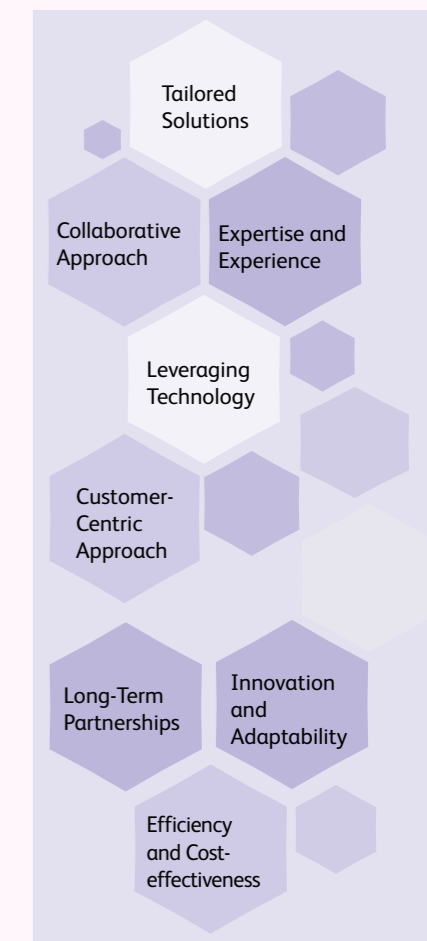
Tailored Solutions

Collaborative Approach

Expertise and Experience

Leveraging Technology

Customer-Centric Approach

Long-Term Partnerships

Innovation and Adaptability

Efficiency and Cost-effectiveness